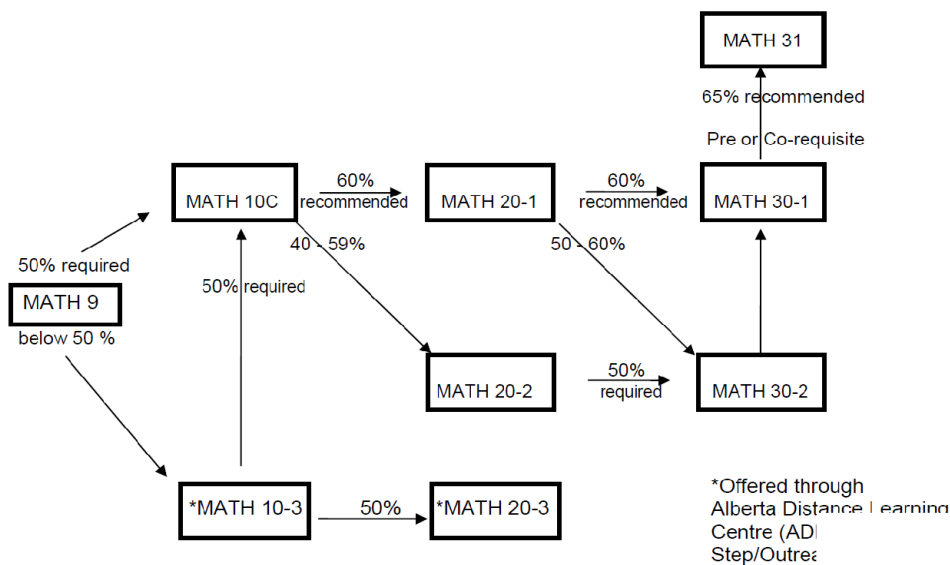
MATH 31

65% recommended

Pre or Co-requisite

MATH 10C

60% recommended

MATH 20-1

60% recommended

MATH 30-1

40 - 59%

50 - 60%

50% required

MATH 9

below 50 %

50% required

MATH 20-2

50% required

MATH 30-2

*MATH 10-3

50%

*MATH 20-3

*Offered through Alberta Distance Learning Centre (ADL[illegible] Step/Outrea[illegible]